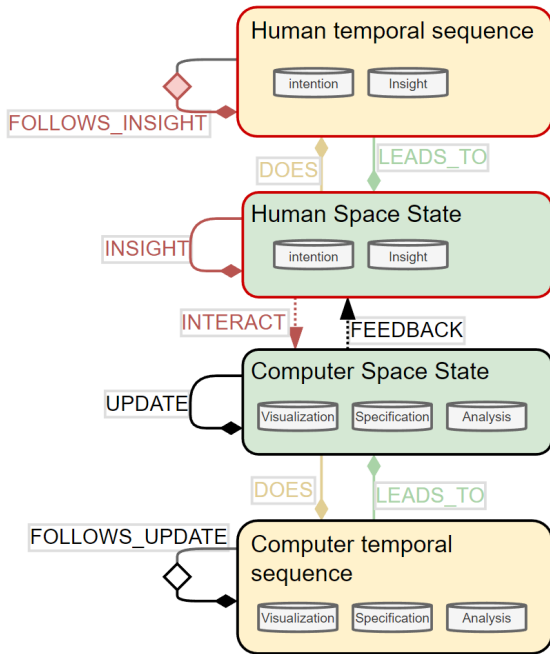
Human temporal sequence

intention

Insight

FOLLOWS_INSIGHT

DOES

LEADS_TO

Human Space State

INSIGHT

intention

Insight

INTERACT

FEEDBACK

Computer Space State

UPDATE

Visualization

Specification

Analysis

DOES

LEADS_TO

FOLLOWS_UPDATE

Computer temporal sequence

Visualization

Specification

Analysis